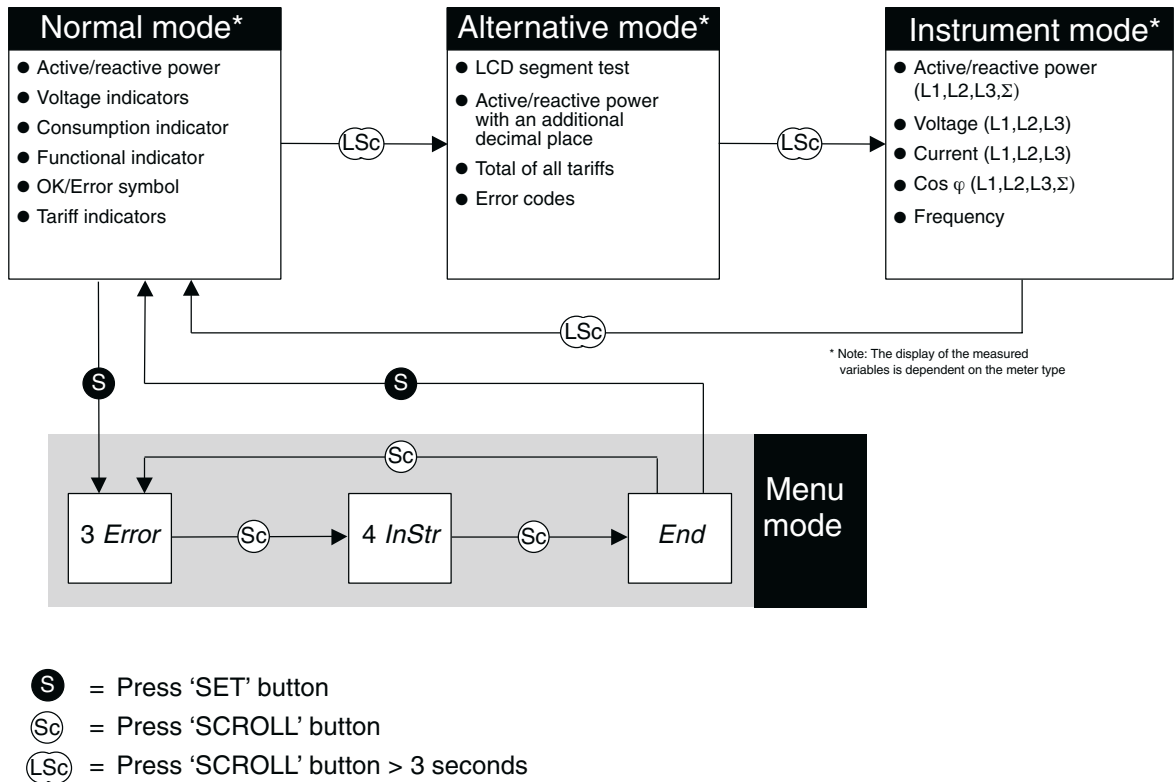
Normal mode*
● Active/reactive power
● Voltage indicators
● Consumption indicator
● Functional indicator
● OK/Error symbol
● Tariff indicators

LSc

Alternative mode*
● LCD segment test
● Active/reactive power with an additional decimal place
● Total of all tariffs
● Error codes

LSc

Instrument mode*
● Active/reactive power (L1,L2,L3,$\Sigma$)
● Voltage (L1,L2,L3)
● Current (L1,L2,L3)
● Cos $\varphi$ (L1,L2,L3,$\Sigma$)
● Frequency

LSc

* Note: The display of the measured variables is dependent on the meter type

S

S

Sc

3 *Error*

Sc

4 *InStr*

Sc

*End*

Menu mode

S = Press 'SET' button
Sc = Press 'SCROLL' button
LSc = Press 'SCROLL' button > 3 seconds